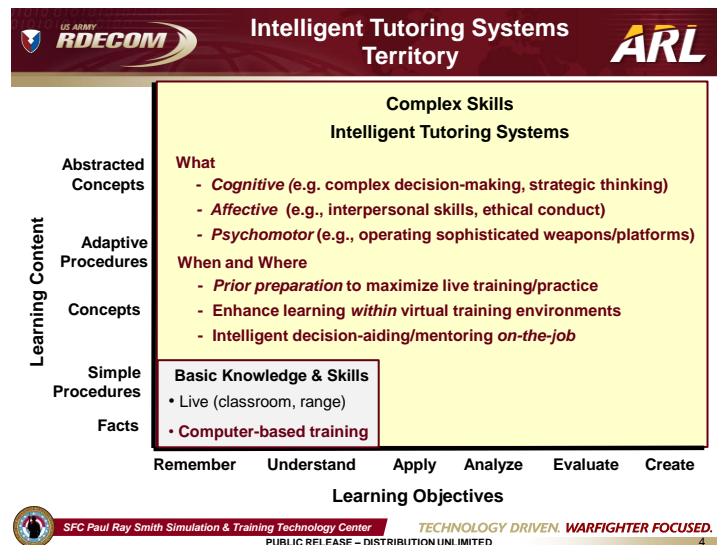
US ARMY RDECOM

Intelligent Tutoring Systems Territory

ARL

Complex Skills

Intelligent Tutoring Systems

What

- Cognitive (e.g. complex decision-making, strategic thinking)

- Affective (e.g., interpersonal skills, ethical conduct)

- Psychomotor (e.g., operating sophisticated weapons/platforms)

When and Where

- Prior preparation to maximize live training/practice

- Enhance learning within virtual training environments

- Intelligent decision-aiding/mentoring on-the-job

Basic Knowledge & Skills

• Live (classroom, range)

• Computer-based training

Learning Content

Abstracted Concepts

Adaptive Procedures

Concepts

Simple Procedures

Facts

Remember Understand Apply Analyze Evaluate Create

Learning Objectives

SFC Paul Ray Smith Simulation & Training Technology Center

TECHNOLOGY DRIVEN. WARFIGHTER FOCUSED.

PUBLIC RELEASE – DISTRIBUTION UNLIMITED

4